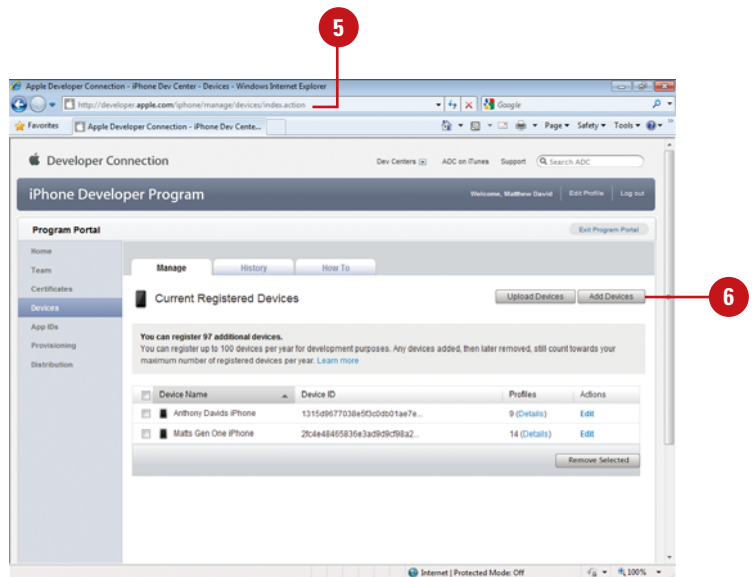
5

Apple Developer Connection - iPhone Dev Center - Devices - Windows Internet Explorer

http://developer.apple.com/iphone/manage/devices/index.action

Google

Favorites

Apple Developer Connection - iPhone Dev Center...

Page ▾ Safety ▾ Tools ▾

Developer Connection

Dev Centers ADC on iTunes Support Search ADC

iPhone Developer Program

Welcome, Matthew David | Edit Profile | Log out

Program Portal

Exit Program Portal

Home

Team

Certificates

Devices

App IDs

Provisioning

Distribution

Manage History How To

Current Registered Devices

Upload Devices Add Devices

6

You can register 97 additional devices.

You can register up to 100 devices per year for development purposes. Any devices added, then later removed, still count towards your maximum number of registered devices per year. Learn more

| | Device Name | Device ID | Profiles | Actions |
|---|---|---|---|---|
| | Anthony Davids iPhone | 1315d9677038e5f3c0db01ae7e... | 9 (Details) | Edit |
| | Matts Gen One iPhone | 2fc4e48465836e3ad9d9cf98a2... | 14 (Details) | Edit |

Remove Selected

Internet | Protected Mode: Off

100%